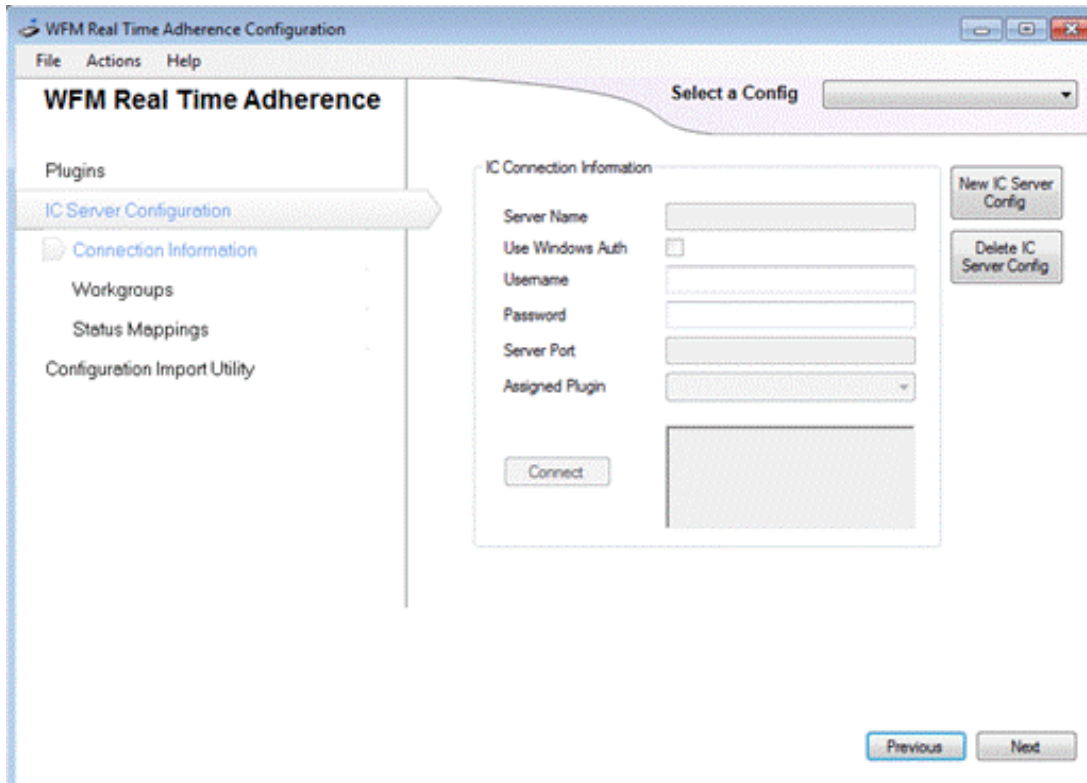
WFM Real Time Adherence Configuration

File Actions Help

WFM Real Time Adherence

Select a Config

Plugins

IC Server Configuration

Connection Information

Workgroups

Status Mappings

Configuration Import Utility

IC Connection Information

Server Name

Use Windows Auth

Username

Password

Server Port

Assigned Plugin

Connect

New IC Server Config

Delete IC Server Config

Previous

Next